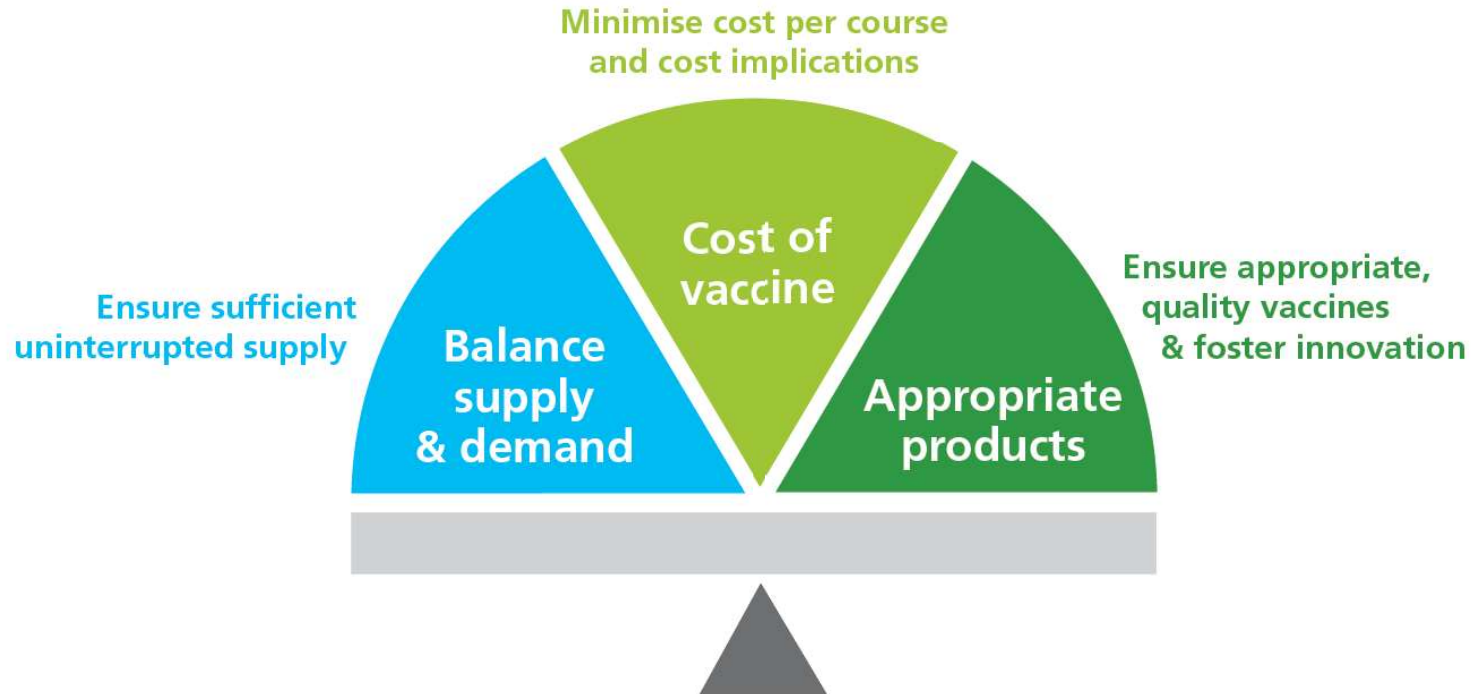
Minimise cost per course and cost implications

Ensure sufficient uninterrupted supply

Balance supply & demand

Cost of vaccine

Appropriate products

Ensure appropriate, quality vaccines & foster innovation